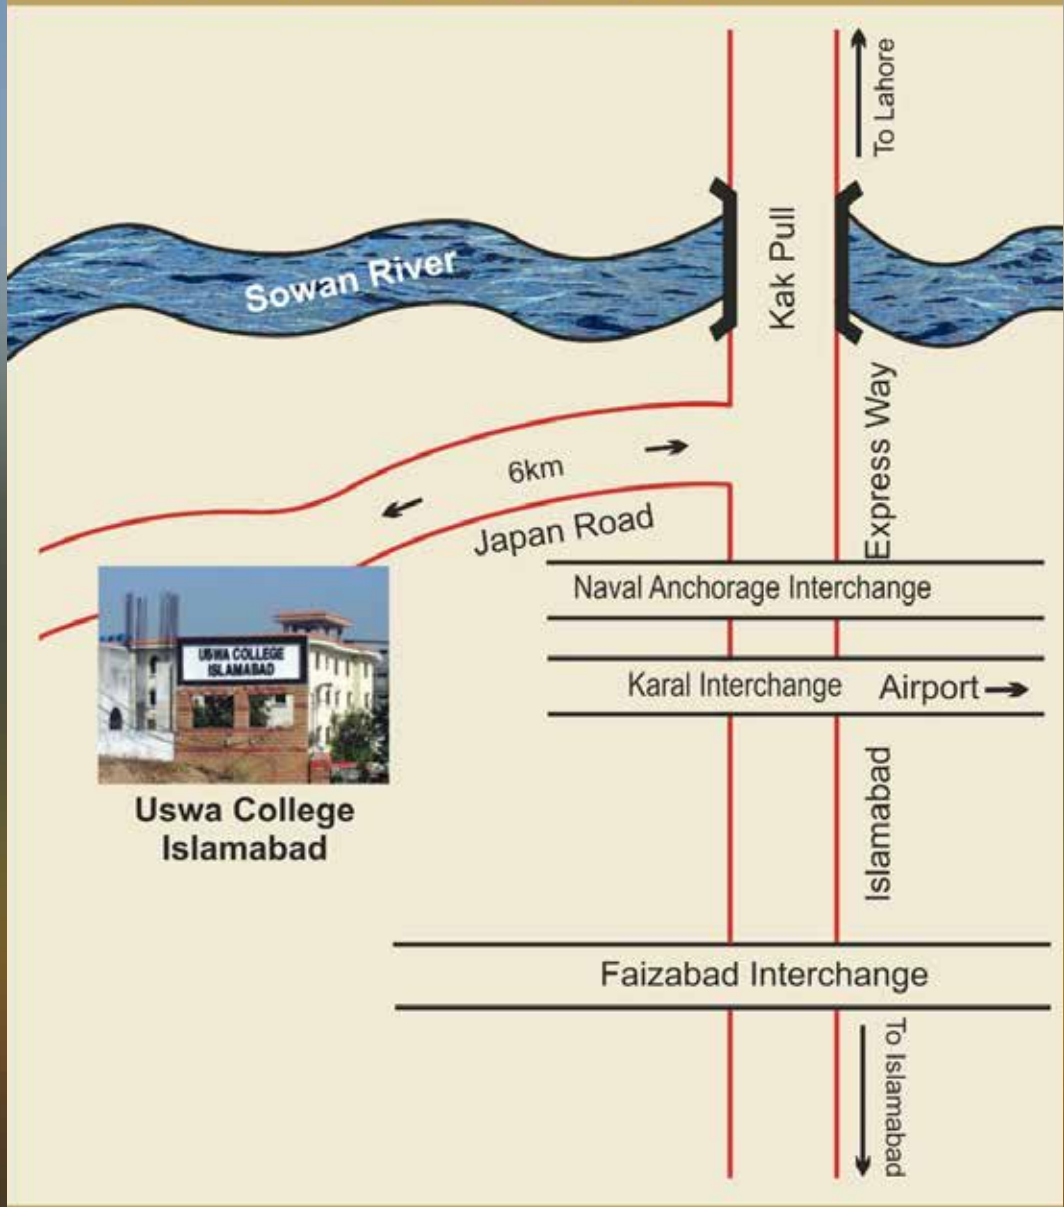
To Lahore

Sowan River

Kak Pull

Express Way

6km

Japan Road

Naval Anchorage Interchange

Karal Interchange

Airport

USWA COLLEGE ISLAMABAD

Uswa College Islamabad

Islamabad

Faizabad Interchange

To Islamabad